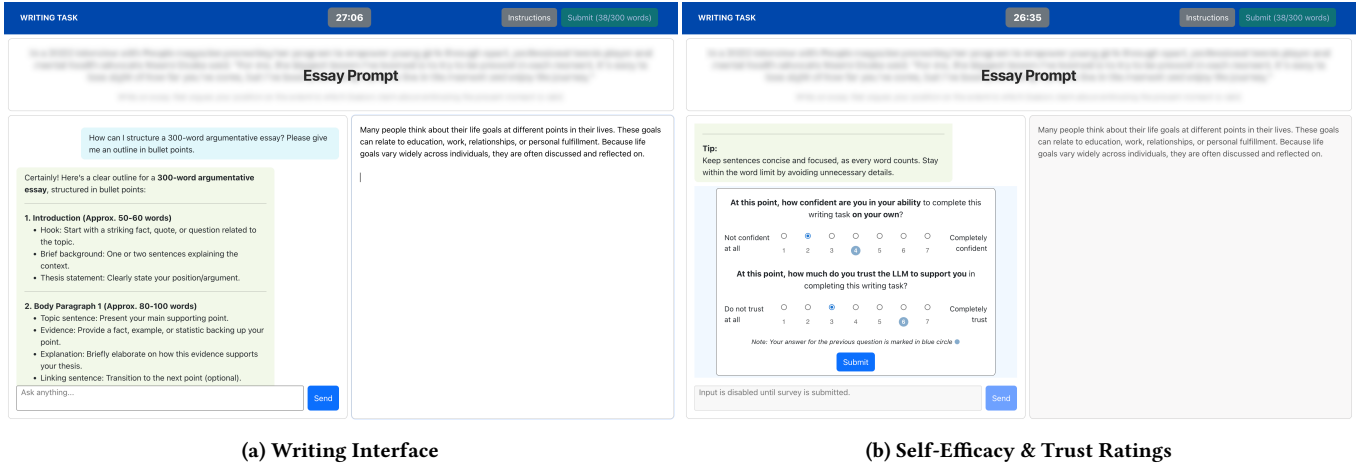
WRITING TASK 27:06 Instructions Submit (38/300 words)

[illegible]

Essay Prompt

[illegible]

How can I structure a 300-word argumentative essay? Please give me an outline in bullet points.

Certainly! Here's a clear outline for a **300-word argumentative essay**, structured in bullet points:

1. Introduction (Approx. 50–60 words)
- Hook: Start with a striking fact, quote, or question related to the topic.
- Brief background: One or two sentences explaining the context.
- Thesis statement: Clearly state your position/argument.

2. Body Paragraph 1 (Approx. 80–100 words)
- Topic sentence: Present your main supporting point.
- Evidence: Provide a fact, example, or statistic backing up your point.
- Explanation: Briefly elaborate on how this evidence supports your thesis.
- Linking sentence: Transition to the next point (optional).

Ask anything...
Send

Many people think about their life goals at different points in their lives. These goals can relate to education, work, relationships, or personal fulfillment. Because life goals vary widely across individuals, they are often discussed and reflected on.

WRITING TASK 26:35 Instructions Submit (38/300 words)

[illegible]

Essay Prompt

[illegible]

Tip:
Keep sentences concise and focused, as every word counts. Stay within the word limit by avoiding unnecessary details.

At this point, how confident are you in your ability to complete this writing task on your own?

Not confident at all 1 2 3 4 5 6 7 Completely confident

At this point, how much do you trust the LLM to support you in completing this writing task?

Do not trust at all 1 2 3 4 5 6 7 Completely trust

Note: Your answer for the previous question is marked in blue circle

Submit

Input is disabled until survey is submitted.
Send

Many people think about their life goals at different points in their lives. These goals can relate to education, work, relationships, or personal fulfillment. Because life goals vary widely across individuals, they are often discussed and reflected on.

(a) Writing Interface

(b) Self-Efficacy & Trust Ratings